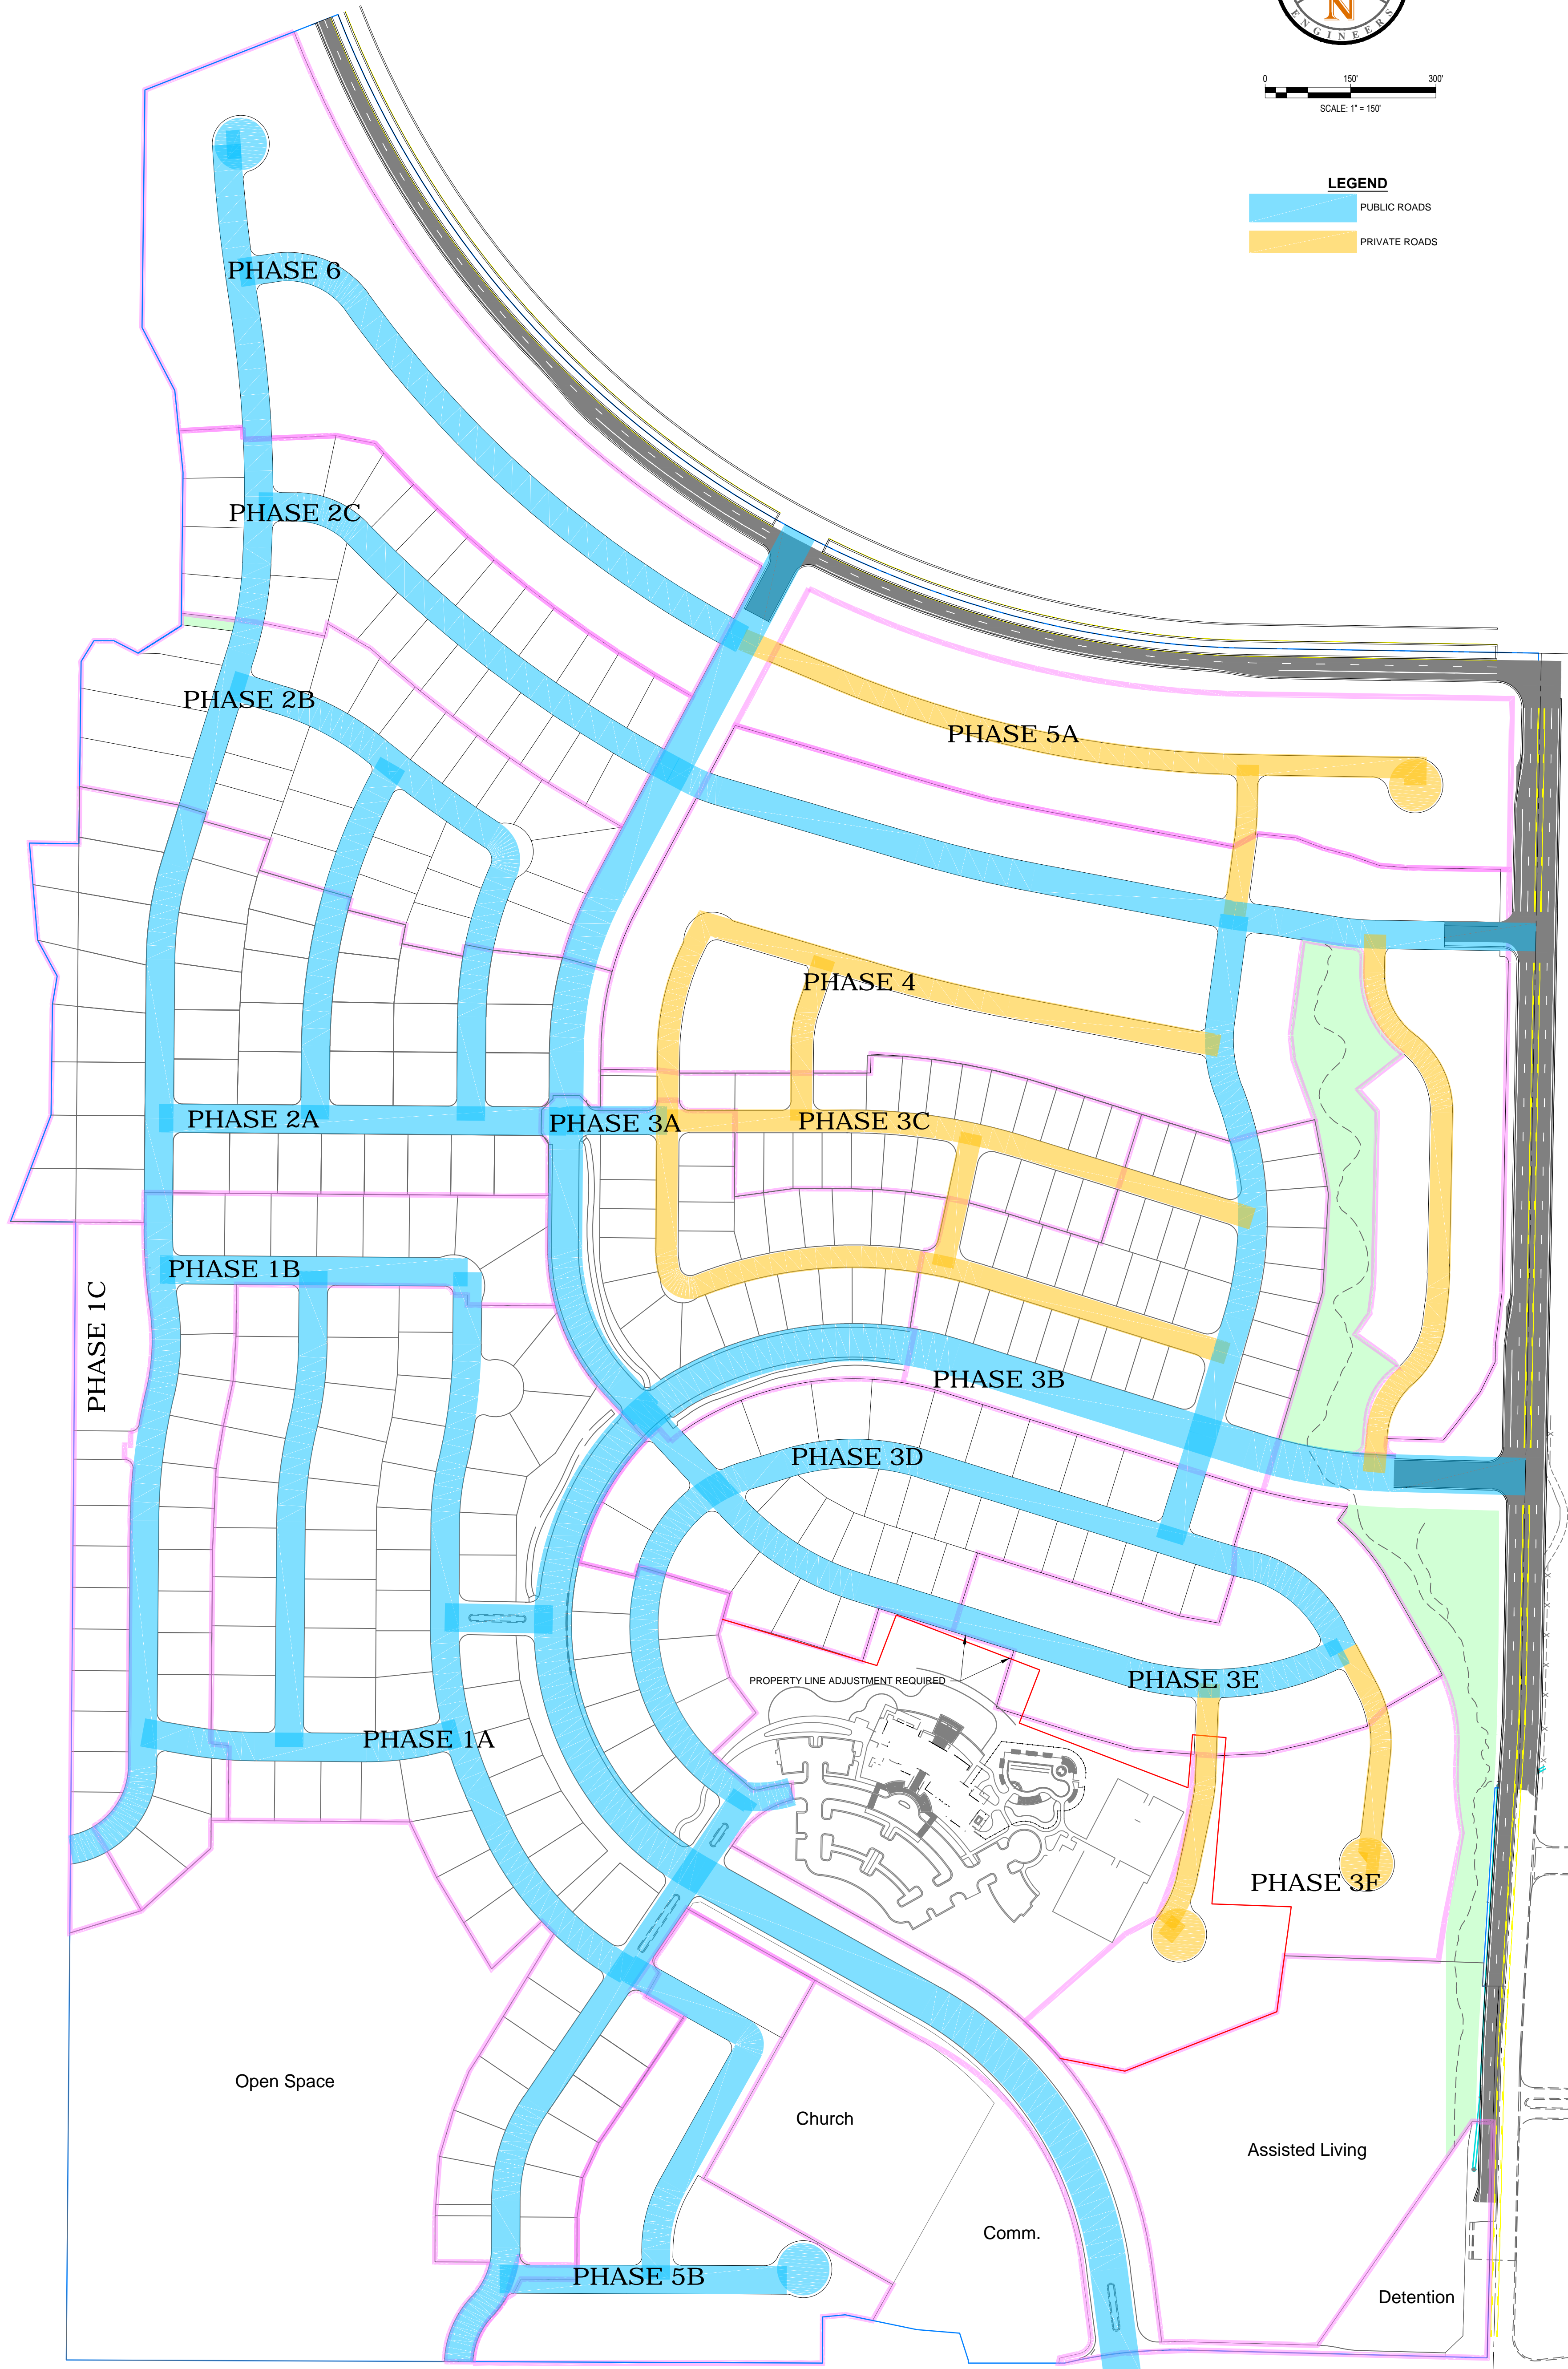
N
ENGINEERS

0 150' 300'
SCALE: 1" = 150'

LEGEND
PUBLIC ROADS
PRIVATE ROADS

PHASE 6
PHASE 2C
PHASE 2B
PHASE 5A
PHASE 4
PHASE 2A
PHASE 3A
PHASE 3C
PHASE 1B
PHASE 1C
PHASE 3B
PHASE 3D
PHASE 3E
PROPERTY LINE ADJUSTMENT REQUIRED
PHASE 1A
PHASE 3F
Open Space
Church
Assisted Living
Comm.
PHASE 5B
Detention